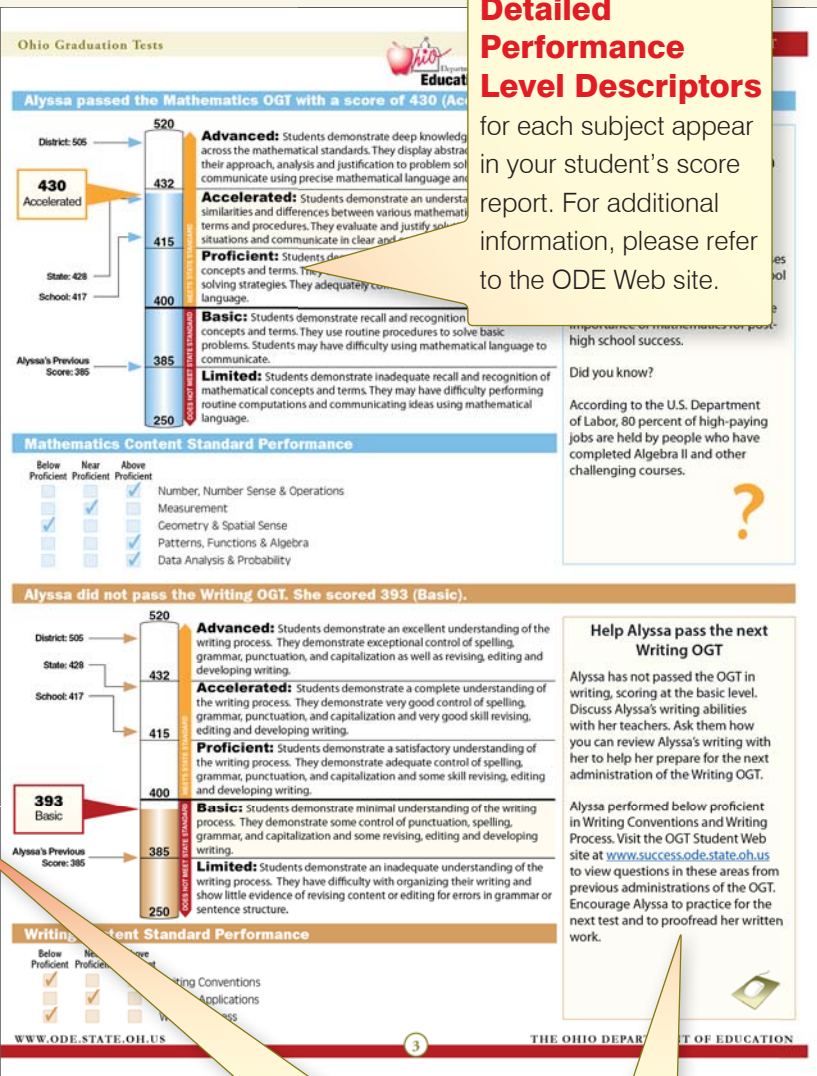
Ohio Graduation Tests

Ohio Department of Education

Detailed Performance Level Descriptors for each subject appear in your student's score report. For additional information, please refer to the ODE Web site.

Alyssa passed the Mathematics OGT with a score of 430 (Acc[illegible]

520

District: 505

430 Accelerated

432

415

State: 428

School: 417

400

Alyssa's Previous Score: 385

385

250

MEETS STATE STANDARD

DOES NOT MEET STATE STANDARD

Advanced: Students demonstrate deep knowledg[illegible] across the mathematical standards. They display abstrac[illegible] their approach, analysis and justification to problem sol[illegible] communicate using precise mathematical language an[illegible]

Accelerated: Students demonstrate an understa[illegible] similarities and differences between various mathemati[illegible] terms and procedures. They evaluate and justify sol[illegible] situations and communicate in clear and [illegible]

Proficient: Students de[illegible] concepts and terms. They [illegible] solving strategies. They adequately co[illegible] language.

Basic: Students demonstrate recall and recognition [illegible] concepts and terms. They use routine procedures to solve basic problems. Students may have difficulty using mathematical language to communicate.

Limited: Students demonstrate inadequate recall and recognition of mathematical concepts and terms. They may have difficulty performing routine computations and communicating ideas using mathematical language.

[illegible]es
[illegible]ool
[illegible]e
importance of mathematics for post-high school success.

Did you know?

According to the U.S. Department of Labor, 80 percent of high-paying jobs are held by people who have completed Algebra II and other challenging courses.

?

Mathematics Content Standard Performance

Below Proficient | Near Proficient | Above Proficient

Number, Number Sense & Operations
Measurement
Geometry & Spatial Sense
Patterns, Functions & Algebra
Data Analysis & Probability

Alyssa did not pass the Writing OGT. She scored 393 (Basic).

520

District: 505

State: 428

432

School: 417

415

400

393 Basic

Alyssa's Previous Score: 385

385

250

MEETS STATE STANDARD

DOES NOT MEET STATE STANDARD

Advanced: Students demonstrate an excellent understanding of the writing process. They demonstrate exceptional control of spelling, grammar, punctuation, and capitalization as well as revising, editing and developing writing.

Accelerated: Students demonstrate a complete understanding of the writing process. They demonstrate very good control of spelling, grammar, punctuation, and capitalization and very good skill revising, editing and developing writing.

Proficient: Students demonstrate a satisfactory understanding of the writing process. They demonstrate adequate control of spelling, grammar, punctuation, and capitalization and some skill revising, editing and developing writing.

Basic: Students demonstrate minimal understanding of the writing process. They demonstrate some control of punctuation, spelling, grammar, and capitalization and some revising, editing and developing writing.

Limited: Students demonstrate an inadequate understanding of the writing process. They have difficulty with organizing their writing and show little evidence of revising content or editing for errors in grammar or sentence structure.

Help Alyssa pass the next Writing OGT

Alyssa has not passed the OGT in writing, scoring at the basic level. Discuss Alyssa's writing abilities with her teachers. Ask them how you can review Alyssa's writing with her to help her prepare for the next administration of the Writing OGT.

Alyssa performed below proficient in Writing Conventions and Writing Process. Visit the OGT Student Web site at www.success.ode.state.oh.us to view questions in these areas from previous administrations of the OGT. Encourage Alyssa to practice for the next test and to proofread her written work.

Writin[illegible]tent Standard Performance

Below Proficient | Ne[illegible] Proficien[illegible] | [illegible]ove

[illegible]ting Conventions
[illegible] Applications
W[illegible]ss

WWW.ODE.STATE.OH.US

3

THE OHIO DEPART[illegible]T OF EDUCATION